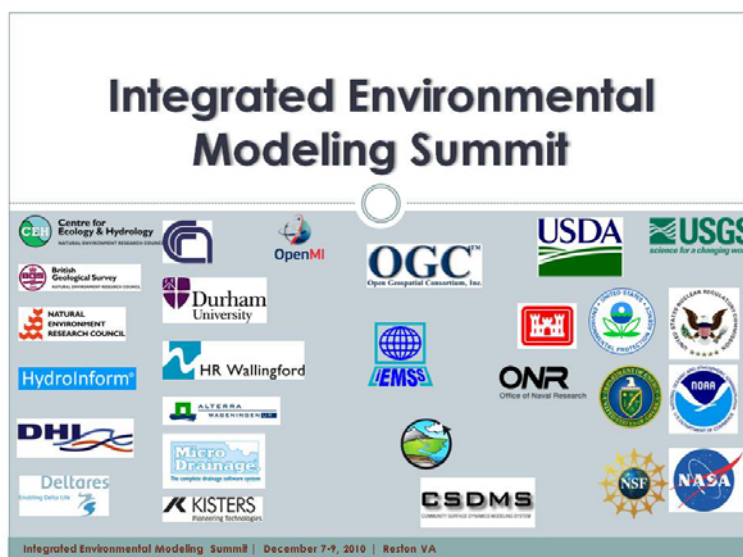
Integrated Environmental Modeling Summit

CEH Centre for Ecology & Hydrology NATURAL ENVIRONMENT RESEARCH COUNCIL

British Geological Survey NATURAL ENVIRONMENT RESEARCH COUNCIL

NATURAL ENVIRONMENT RESEARCH COUNCIL

HydroInform®

DHI

Deltares Enabling Delta Life

Durham University

HR Wallingford

ALTERRA WAGENINGEN UR

Micro Drainage The complete drainage software system

KISTERS Pioneering technologies

OpenMI

OGC™ Open Geospatial Consortium, Inc.

iEMSs

CSDMS COMMUNITY SURFACE DYNAMICS MODELING SYSTEM

USDA

USGS science for a changing wo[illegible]

ONR Office of Naval Research

UNITED STATES ENVIRONMENTAL PROTECTION AGENCY

UNITED STATES NUCLEAR REGULATORY COMMISSION

NOAA

NSF

NASA

Integrated Environmental Modeling Summit | December 7-9, 2010 | Reston VA